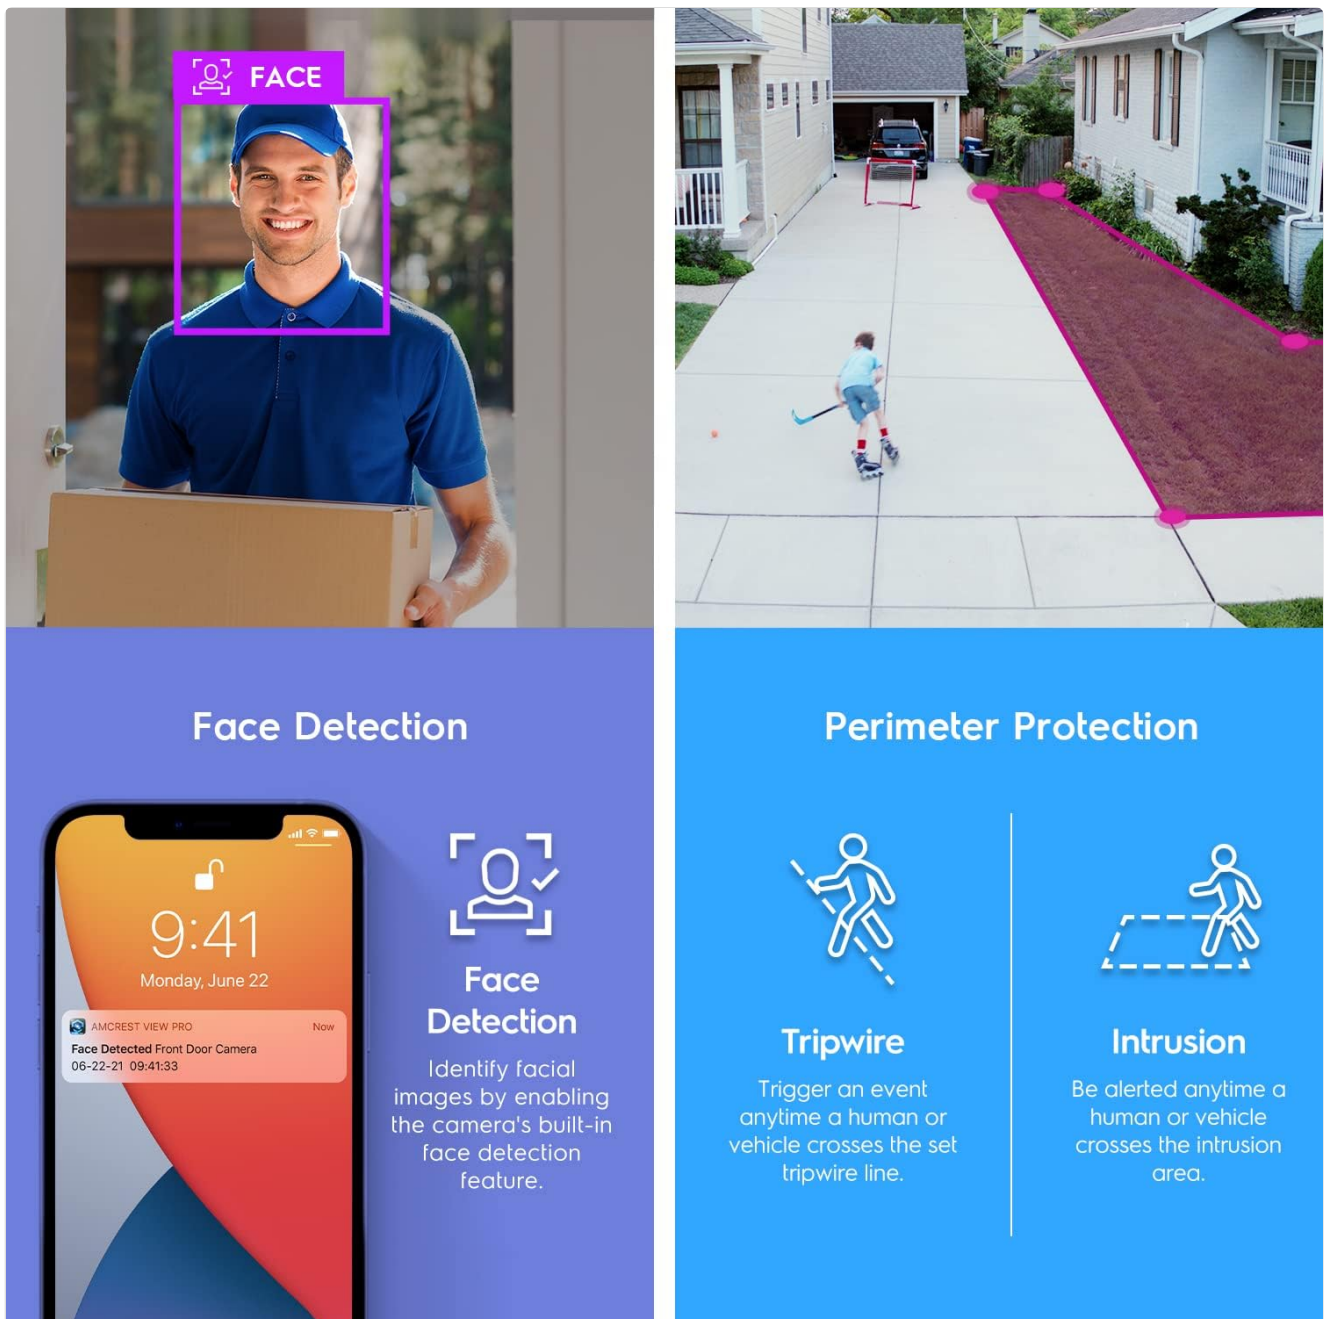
FACE

Face Detection

9:41
Monday, June 22

AMCREST VIEW PRO
Now
Face Detected Front Door Camera
06-22-21 09:41:33

Face Detection

Identify facial images by enabling the camera's built-in face detection feature.

Perimeter Protection

Tripwire

Trigger an event anytime a human or vehicle crosses the set tripwire line.

Intrusion

Be alerted anytime a human or vehicle crosses the intrusion area.